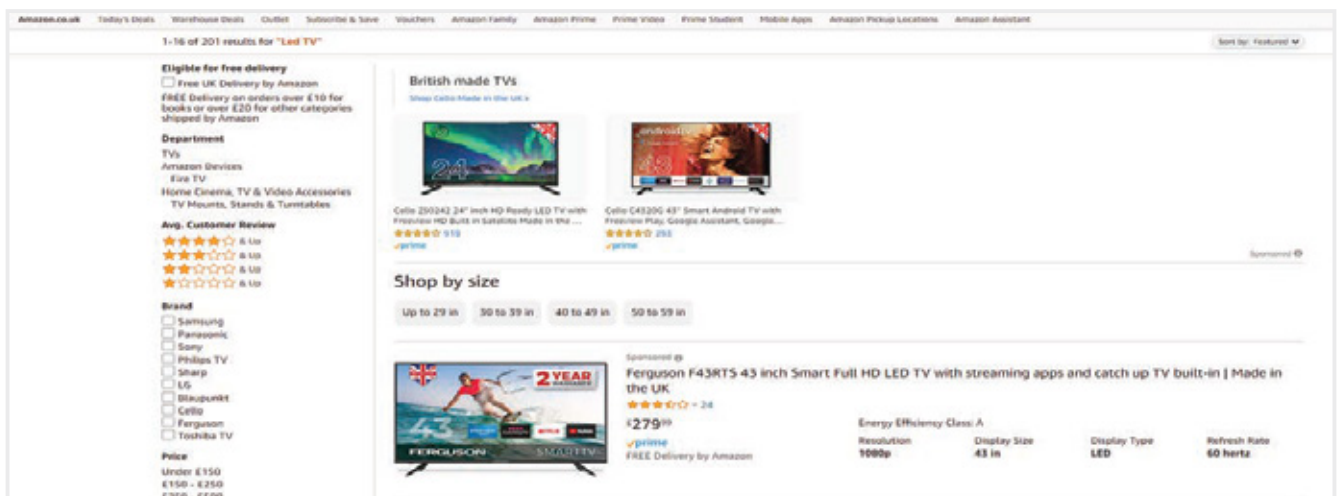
Amazon.co.uk Today's Deals Warehouse Deals Outlet Subscribe & Save Vouchers Amazon Family Amazon Prime Prime Video Prime Student Mobile Apps Amazon Pickup Locations Amazon Assistant

1-16 of 201 results for "Led TV"

Sort by: Featured

Eligible for free delivery
Free UK Delivery by Amazon
FREE Delivery on orders over £10 for books or over £20 for other categories shipped by Amazon

Department
TVs
Amazon Devices
Fire TV
Home Cinema, TV & Video Accessories
TV Mounts, Stands & Turntables

Avg. Customer Review
& Up
& Up
& Up
& Up

Brand
Samsung
Panasonic
Sony
Philips TV
Sharp
LG
Blaupunkt
Cello
Ferguson
Toshiba TV

Price
Under £150
£150 - £250
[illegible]

British made TVs
Shop Cello Made in the UK

24

Cello Z0242 24" inch HD Ready LED TV with Freeview HD Built in Satellite Made in the ...
513
prime

Cello C4320G 43" Smart Android TV with Freeview Play, Google Assistant, Google...
293
prime

Sponsored

Shop by size
Up to 29 in
30 to 39 in
40 to 49 in
50 to 59 in

Sponsored
2 YEAR WARRANTY
43
FERGUSON
SMART TV

Ferguson F43RTS 43 inch Smart Full HD LED TV with streaming apps and catch up TV built-in | Made in the UK
24
£279.99
prime
FREE Delivery by Amazon

Energy Efficiency Class: A

| Resolution | Display Size | Display Type | Refresh Rate |
|---|---|---|---|
| 1080p | 43 in | LED | 60 hertz |